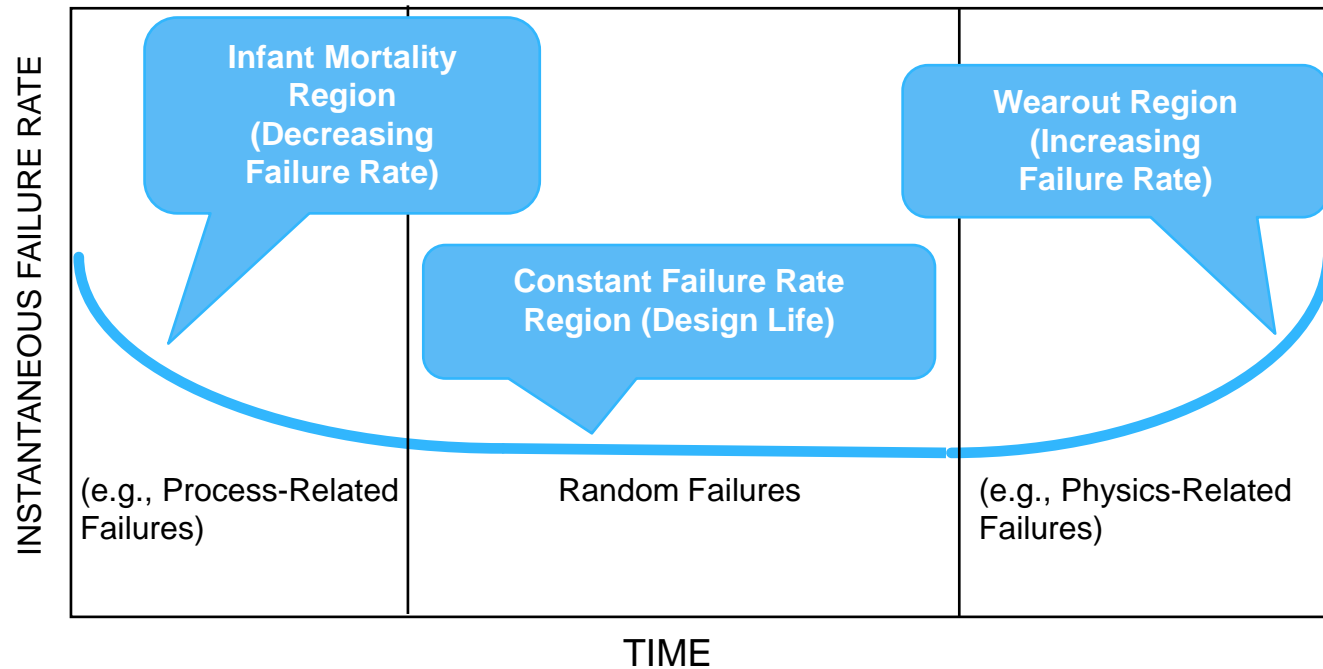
INSTANTANEOUS FAILURE RATE

Infant Mortality Region (Decreasing Failure Rate)

Wearout Region (Increasing Failure Rate)

Constant Failure Rate Region (Design Life)

(e.g., Process-Related Failures)

Random Failures

(e.g., Physics-Related Failures)

TIME